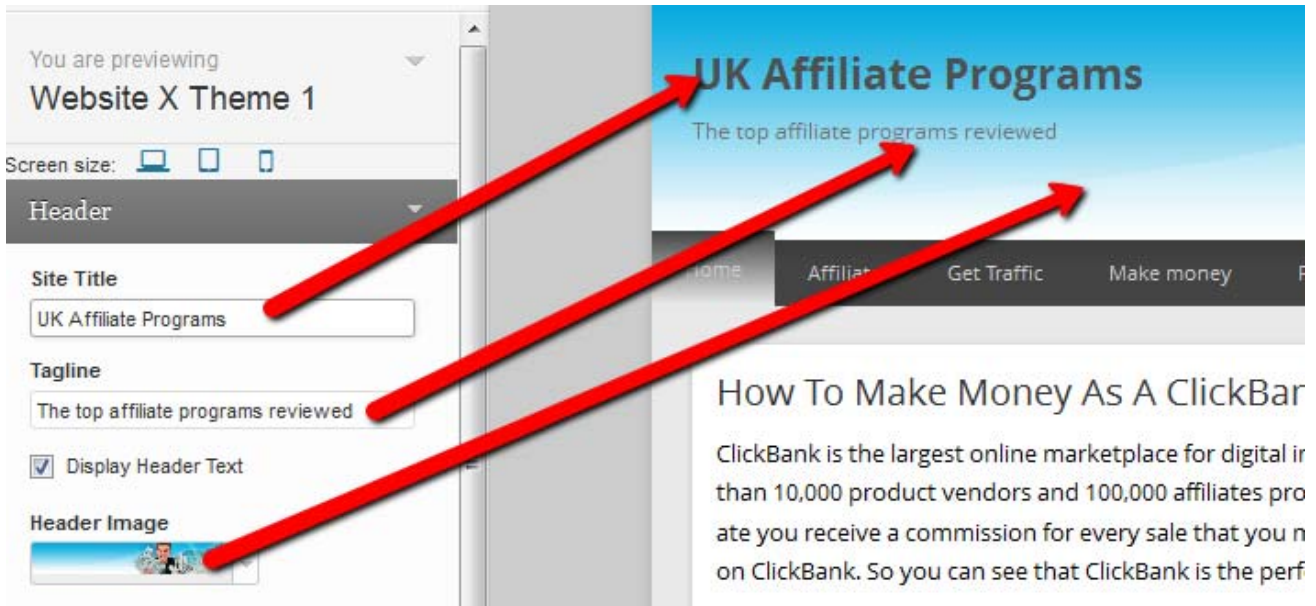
You are previewing
Website X Theme 1

Screen size:

Header

Site Title
UK Affiliate Programs

Tagline
The top affiliate programs reviewed

Display Header Text

Header Image

UK Affiliate Programs
The top affiliate programs reviewed

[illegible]ome | Affilia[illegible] | Get Traffic | Make money | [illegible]

How To Make Money As A ClickBan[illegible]

ClickBank is the largest online marketplace for digital i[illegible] than 10,000 product vendors and 100,000 affiliates pro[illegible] ate you receive a commission for every sale that you m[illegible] on ClickBank. So you can see that ClickBank is the perf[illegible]